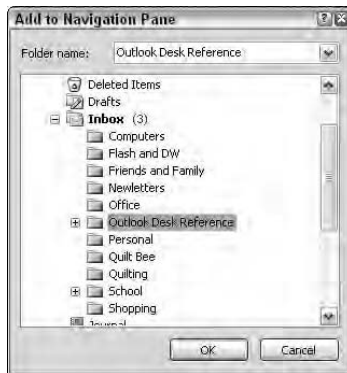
Add to Navigation Pane

Folder name: Outlook Desk Reference

Deleted Items
Drafts
Inbox (3)
Computers
Flash and DW
Friends and Family
Newletters
Office
Outlook Desk Reference
Personal
Quilt Bee
Quilting
School
Shopping
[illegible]

OK
Cancel